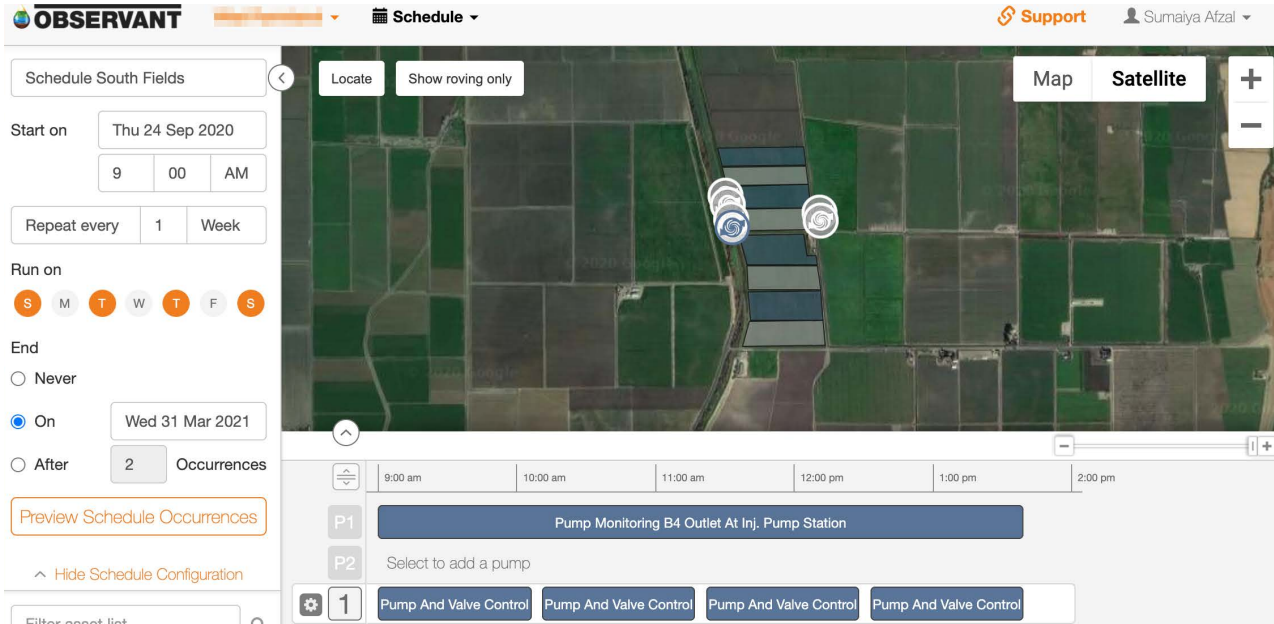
OBSERVANT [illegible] Schedule Support Sumaiya Afzal

Schedule South Fields

Start on Thu 24 Sep 2020

9 00 AM

Repeat every 1 Week

Run on

S M T W T F S

End

Never

On Wed 31 Mar 2021

After 2 Occurrences

Preview Schedule Occurrences

Hide Schedule Configuration

Filter asset list

Locate Show roving only

Map Satellite

+

−

© 2020 Google

© 2020 Google

© 2020 Google

© 2020 Google

© 2020 Google

9:00 am 10:00 am 11:00 am 12:00 pm 1:00 pm 2:00 pm

P1 Pump Monitoring B4 Outlet At Inj. Pump Station

P2 Select to add a pump

1 Pump And Valve Control Pump And Valve Control Pump And Valve Control Pump And Valve Control